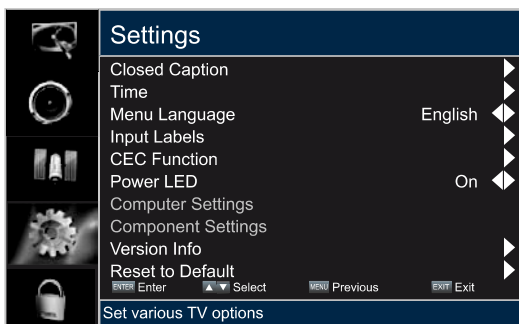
Settings

Closed Caption
Time
Menu Language English
Input Labels
CEC Function
Power LED On
Computer Settings
Component Settings
Version Info
Reset to Default

ENTER Enter ▲▼ Select MENU Previous EXIT Exit

Set various TV options